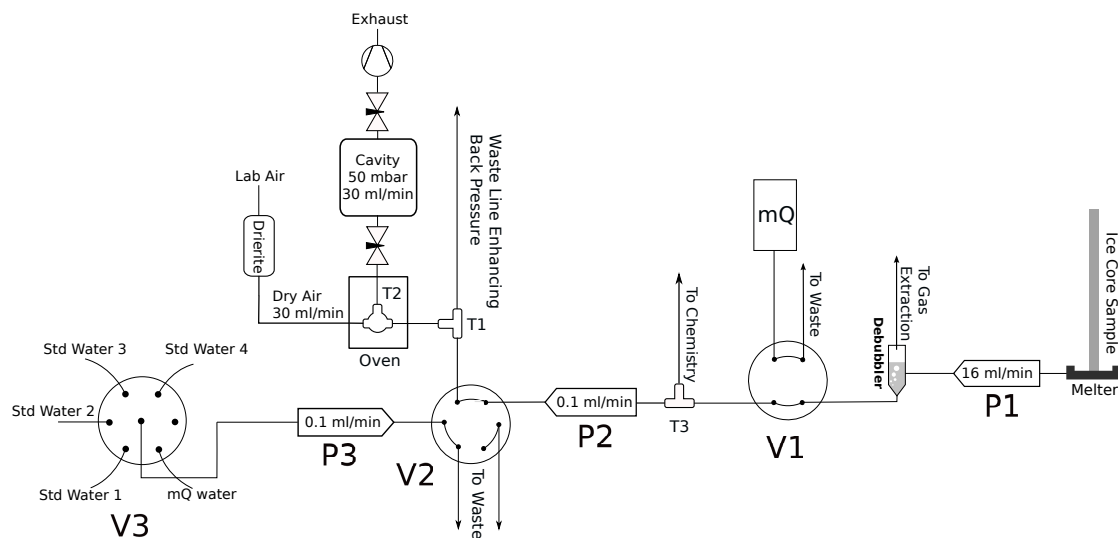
Exhaust

Cavity
50 mbar
30 ml/min

Waste Line Enhancing
Back Pressure

Lab Air

Drierite

Dry Air
30 ml/min

T2

Oven

T1

mQ

To Waste

To Chemistry

To Gas
Extraction

Debubbler

Ice Core Sample

Std Water 3
Std Water 4
Std Water 2
Std Water 1
mQ water

V3

0.1 ml/min

P3

V2

To Waste

0.1 ml/min

P2

T3

V1

16 ml/min

P1

Melter